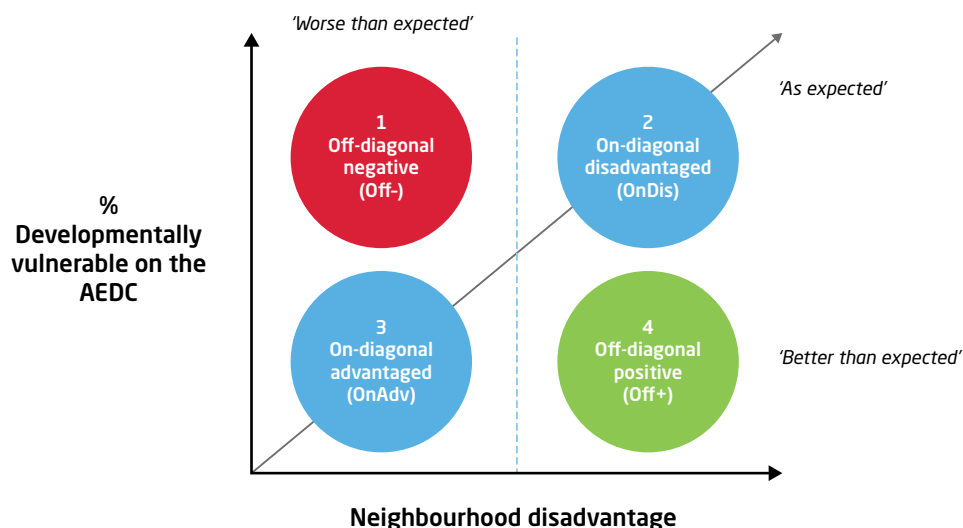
'Worse than expected'

'As expected'

% Developmentally vulnerable on the AEDC

1
Off-diagonal negative
(Off-)

2
On-diagonal disadvantaged
(OnDis)

3
On-diagonal advantaged
(OnAdv)

4
Off-diagonal positive
(Off+)

'Better than expected'

Neighbourhood disadvantage